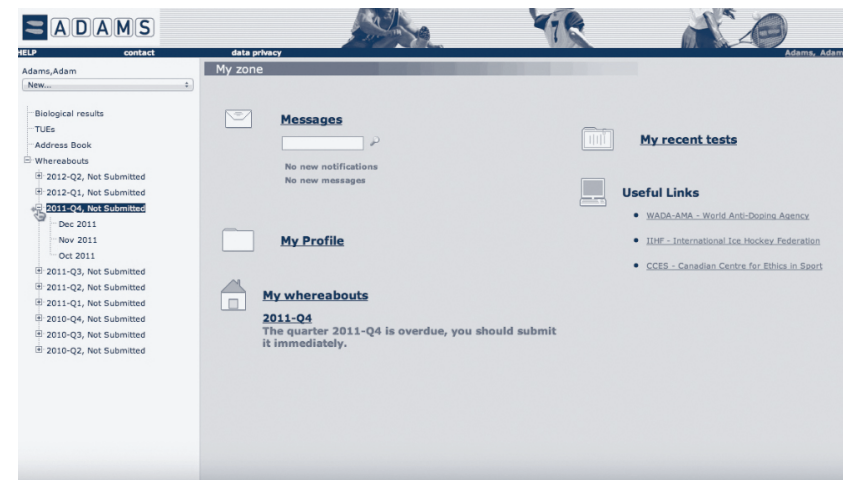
ADAMS

HELP contact data privacy Adams, Adam

Adams,Adam
New...

My zone

Biological results
TUEs
Address Book
Whereabouts
2012-Q2, Not Submitted
2012-Q1, Not Submitted
2011-Q4, Not Submitted
Dec 2011
Nov 2011
Oct 2011
2011-Q3, Not Submitted
2011-Q2, Not Submitted
2011-Q1, Not Submitted
2010-Q4, Not Submitted
2010-Q3, Not Submitted
2010-Q2, Not Submitted

Messages
No new notifications
No new messages

My Profile

My whereabouts
2011-Q4
The quarter 2011-Q4 is overdue, you should submit it immediately.

My recent tests

Useful Links
WADA-AMA - World Anti-Doping Agency
IIHF - International Ice Hockey Federation
CCES - Canadian Centre for Ethics in Sport